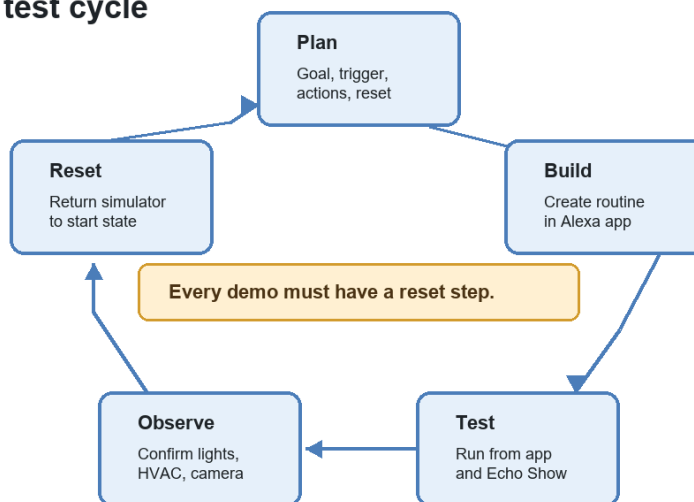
test cycle

Plan
Goal, trigger, actions, reset

Build
Create routine in Alexa app

Test
Run from app and Echo Show

Observe
Confirm lights, HVAC, camera

Reset
Return simulator to start state

Every demo must have a reset step.